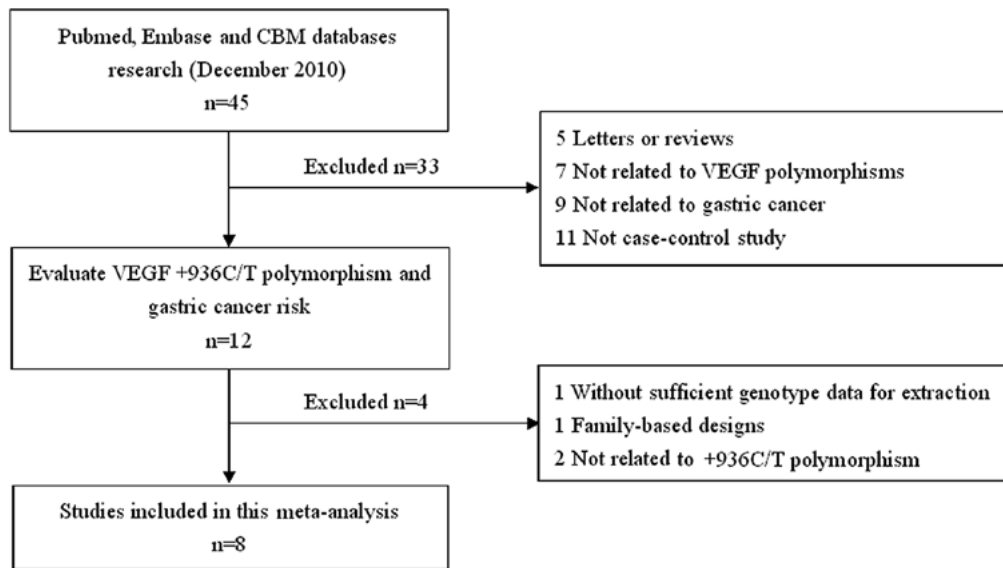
Pubmed, Embase and CBM databases research (December 2010)
n=45

Excluded n=33

5 Letters or reviews
7 Not related to VEGF polymorphisms
9 Not related to gastric cancer
11 Not case-control study

Evaluate VEGF +936C/T polymorphism and gastric cancer risk
n=12

Excluded n=4

1 Without sufficient genotype data for extraction
1 Family-based designs
2 Not related to +936C/T polymorphism

Studies included in this meta-analysis
n=8